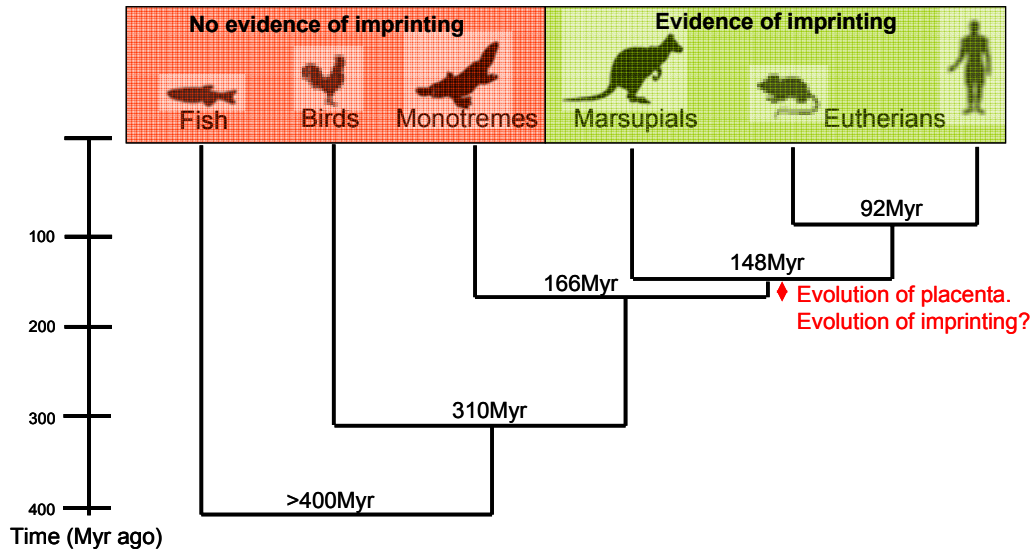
No evidence of imprinting

Evidence of imprinting

Fish

Birds

Monotremes

Marsupials

Eutherians

92Myr

100

148Myr

166Myr

Evolution of placenta.
Evolution of imprinting?

200

300

310Myr

400

>400Myr

Time (Myr ago)